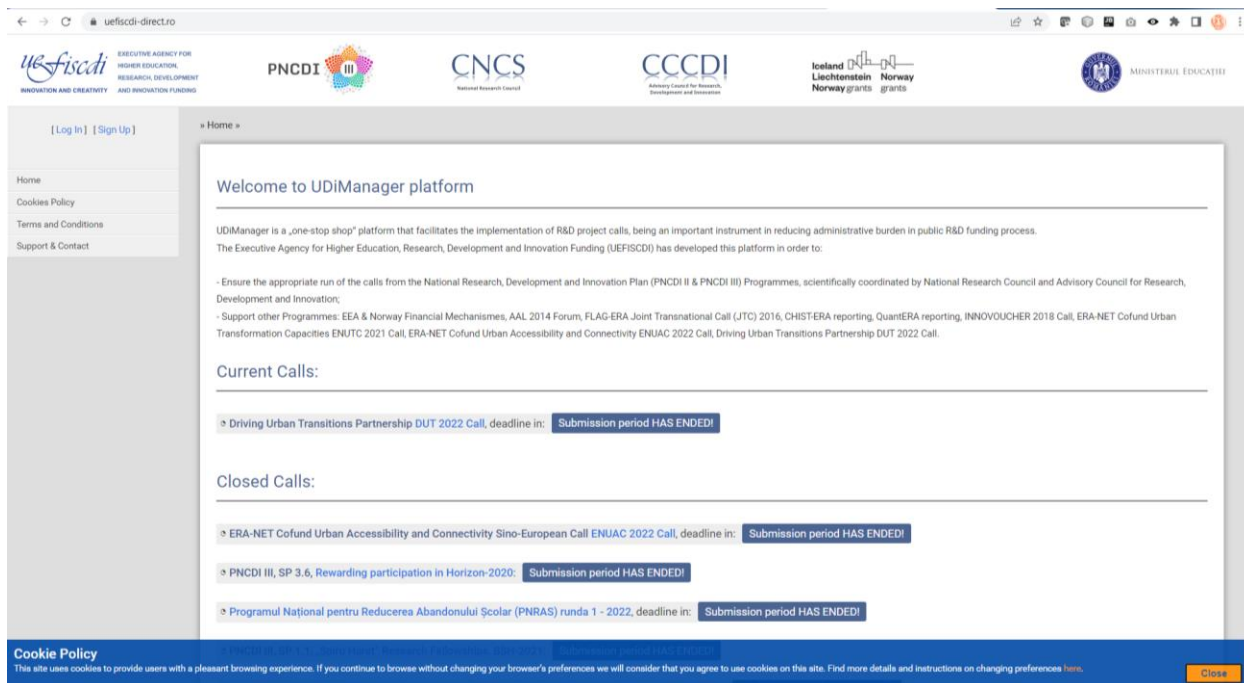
uefiscdi-direct.ro

UEFISCDI EXECUTIVE AGENCY FOR HIGHER EDUCATION, RESEARCH, DEVELOPMENT AND INNOVATION FUNDING
INNOVATION AND CREATIVITY

PNCDI III

CNCS National Research Council

CCCDI Advisory Council for Research, Development and Innovation

Iceland Liechtenstein Norway grants Norway grants

MINISTERUL EDUCAȚIEI

[Log In] [Sign Up]

» Home »

Home
Cookies Policy
Terms and Conditions
Support & Contact

Welcome to UDiManager platform

UDiManager is a „one-stop shop" platform that facilitates the implementation of R&D project calls, being an important instrument in reducing administrative burden in public R&D funding process.
The Executive Agency for Higher Education, Research, Development and Innovation Funding (UEFISCDI) has developed this platform in order to:

- Ensure the appropriate run of the calls from the National Research, Development and Innovation Plan (PNCDI II & PNCDI III) Programmes, scientifically coordinated by National Research Council and Advisory Council for Research, Development and Innovation;
- Support other Programmes: EEA & Norway Financial Mechanismes, AAL 2014 Forum, FLAG-ERA Joint Transnational Call (JTC) 2016, CHIST-ERA reporting, QuantERA reporting, INNOVOUCHER 2018 Call, ERA-NET Cofund Urban Transformation Capacities ENUTC 2021 Call, ERA-NET Cofund Urban Accessibility and Connectivity ENUAC 2022 Call, Driving Urban Transitions Partnership DUT 2022 Call.

Current Calls:

Driving Urban Transitions Partnership DUT 2022 Call, deadline in: Submission period HAS ENDED!

Closed Calls:

ERA-NET Cofund Urban Accessibility and Connectivity Sino-European Call ENUAC 2022 Call, deadline in: Submission period HAS ENDED!

PNCDI III, SP 3.6, Rewarding participation in Horizon-2020: Submission period HAS ENDED!

Programul Național pentru Reducerea Abandonului Școlar (PNRAS) runda 1 - 2022, deadline in: Submission period HAS ENDED!

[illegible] Submission period HAS ENDED!

Cookie Policy
This site uses cookies to provide users with a pleasant browsing experience. If you continue to browse without changing your browser's preferences we will consider that you agree to use cookies on this site. Find more details and instructions on changing preferences here.

Close